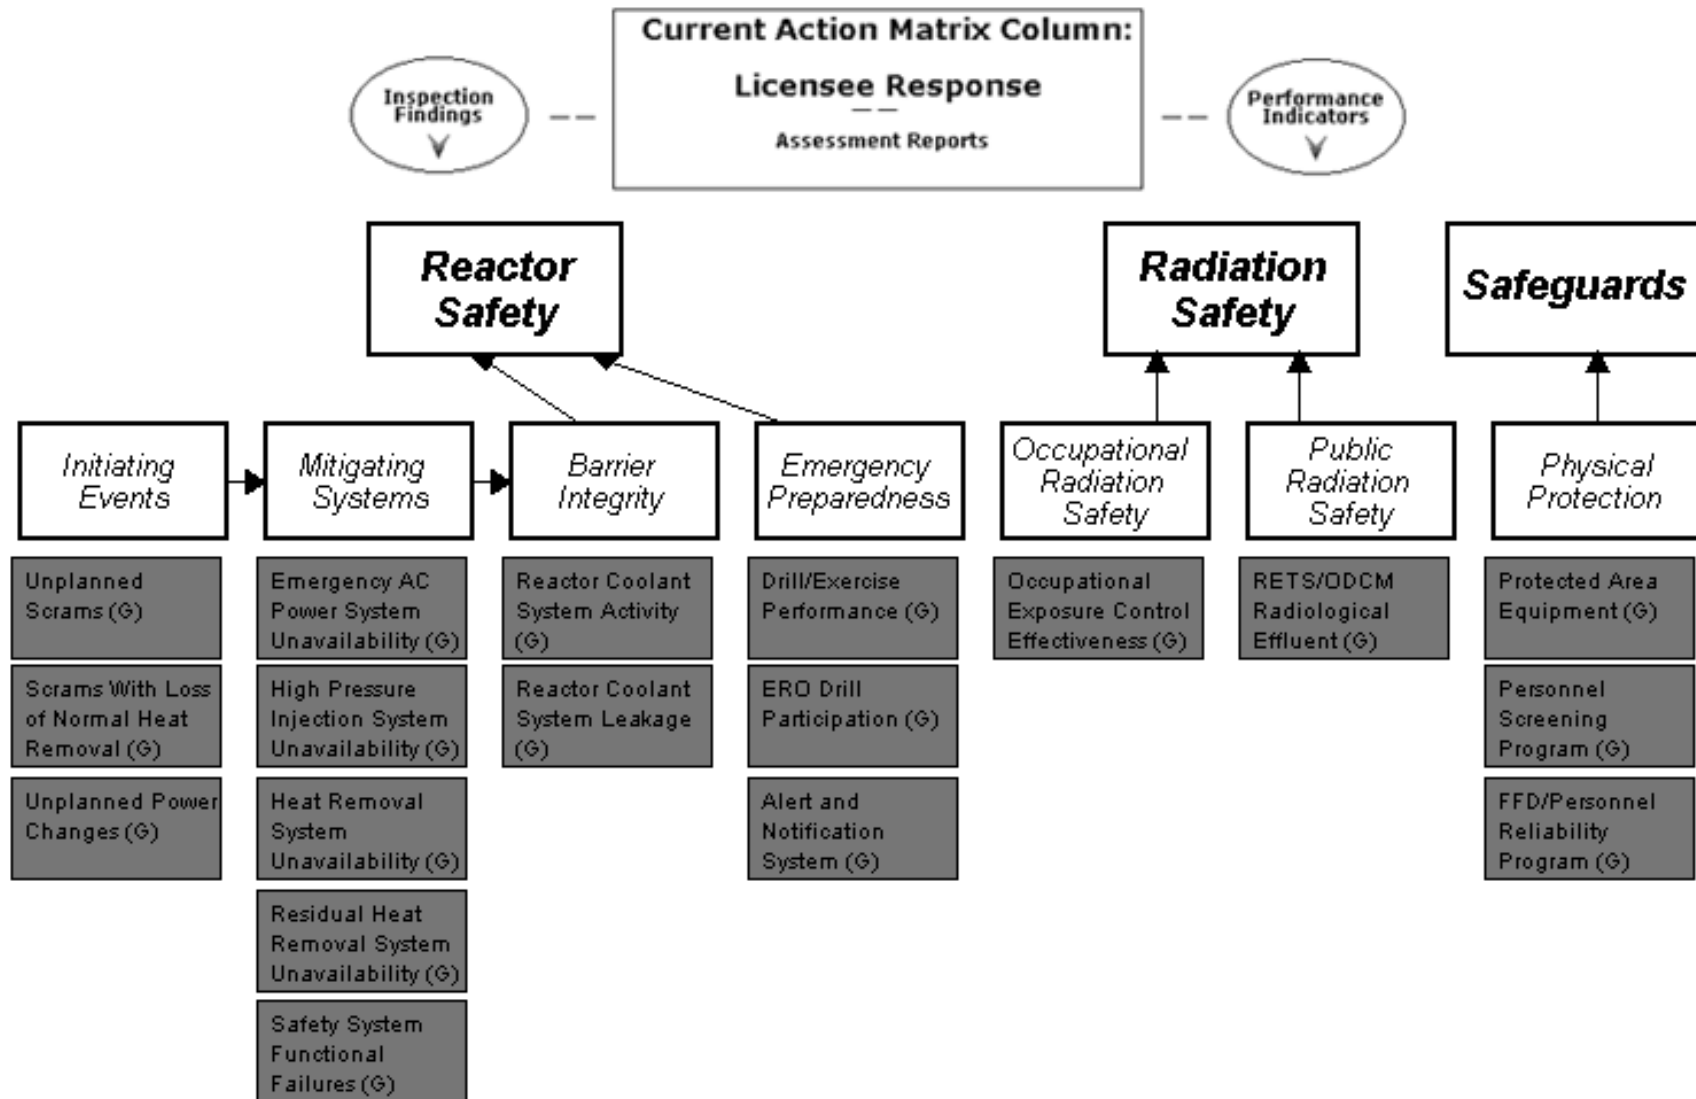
Inspection Findings

Current Action Matrix Column:

Licensee Response

Assessment Reports

Performance Indicators

Reactor Safety

Radiation Safety

Safeguards

Initiating Events

Mitigating Systems

Barrier Integrity

Emergency Preparedness

Occupational Radiation Safety

Public Radiation Safety

Physical Protection

Unplanned Scrams (G)

Scrams With Loss of Normal Heat Removal (G)

Unplanned Power Changes (G)

Emergency AC Power System Unavailability (G)

High Pressure Injection System Unavailability (G)

Heat Removal System Unavailability (G)

Residual Heat Removal System Unavailability (G)

Safety System Functional Failures (G)

Reactor Coolant System Activity (G)

Reactor Coolant System Leakage (G)

Drill/Exercise Performance (G)

ERO Drill Participation (G)

Alert and Notification System (G)

Occupational Exposure Control Effectiveness (G)

RETS/ODCM Radiological Effluent (G)

Protected Area Equipment (G)

Personnel Screening Program (G)

FFD/Personnel Reliability Program (G)